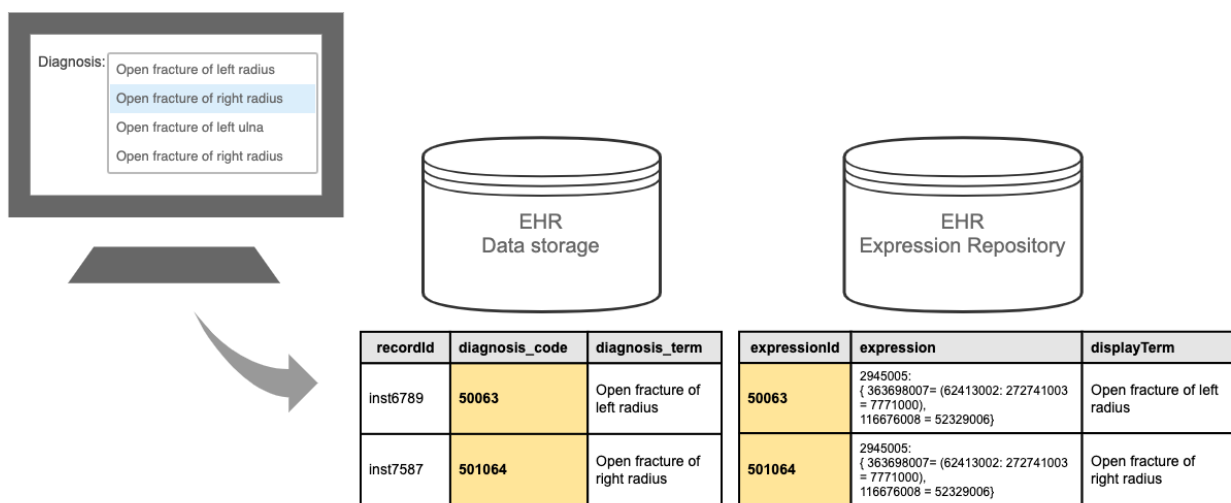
Diagnosis:
Open fracture of left radius
Open fracture of right radius
Open fracture of left ulna
Open fracture of right radius

EHR
Data storage

EHR
Expression Repository

| recordId | diagnosis_code | diagnosis_term |
|---|---|---|
| inst6789 | 50063 | Open fracture of left radius |
| inst7587 | 501064 | Open fracture of right radius |

| expressionId | expression | displayTerm |
|---|---|---|
| 50063 | 2945005: { 363698007= (62413002: 272741003 = 7771000), 116676008 = 52329006} | Open fracture of left radius |
| 501064 | 2945005: { 363698007= (62413002: 272741003 = 7771000), 116676008 = 52329006} | Open fracture of right radius |